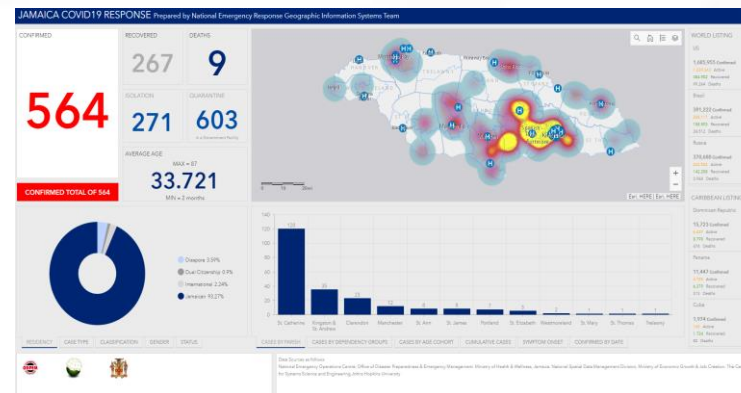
JAMAICA COVID19 RESPONSE Prepared by National Emergency Response Geographic Information Systems Team

CONFIRMED

564

CONFIRMED TOTAL OF 564

RECOVERED

267

DEATHS

9

ISOLATION

271

QUARANTINE

603

AVERAGE AGE

MAX = 87

33.721

MIN = 2 months

WORLD LISTING

US

1,685,953 Confirmed

Brazil

391,222 Confirmed

Russia

370,680 Confirmed

CARIBBEAN LISTING

Dominican Republic

15,723 Confirmed

Panama

11,447 Confirmed

Cuba

1,974 Confirmed

Esri, HERE | Esri, HERE

Diaspora 3.59%

Dual Citizenship 0.9%

International 2.24%

Jamaican 93.27%

| 140 | 120 | 100 | 80 | 60 | 40 | 20 | 0 |

120

St. Catherine

Kingston & St. Andrew

Clarendon

Manchester

St. Ann

St. James

Portland

St. Elizabeth

Westmoreland

St. Mary

St. Thomas

Trelawny

RESIDENCY | CASE TYPE | CLASSIFICATION | GENDER | STATUS

CASES BY PARISH | CASES BY DEPENDENCY GROUPS | CASES BY AGE COHORT | CUMULATIVE CASES | SYMPTOM ONSET | CONFIRMED BY DATE

Data Sources as follows:
National Emergency Operations Centre, Office of Disaster Preparedness & Emergency Management, Ministry of Health & Wellness, Jamaica, National Spatial Data Management Division, Ministry of Economic Growth & Job Creation, The Centre for Systems Science and Engineering Johns Hopkins University